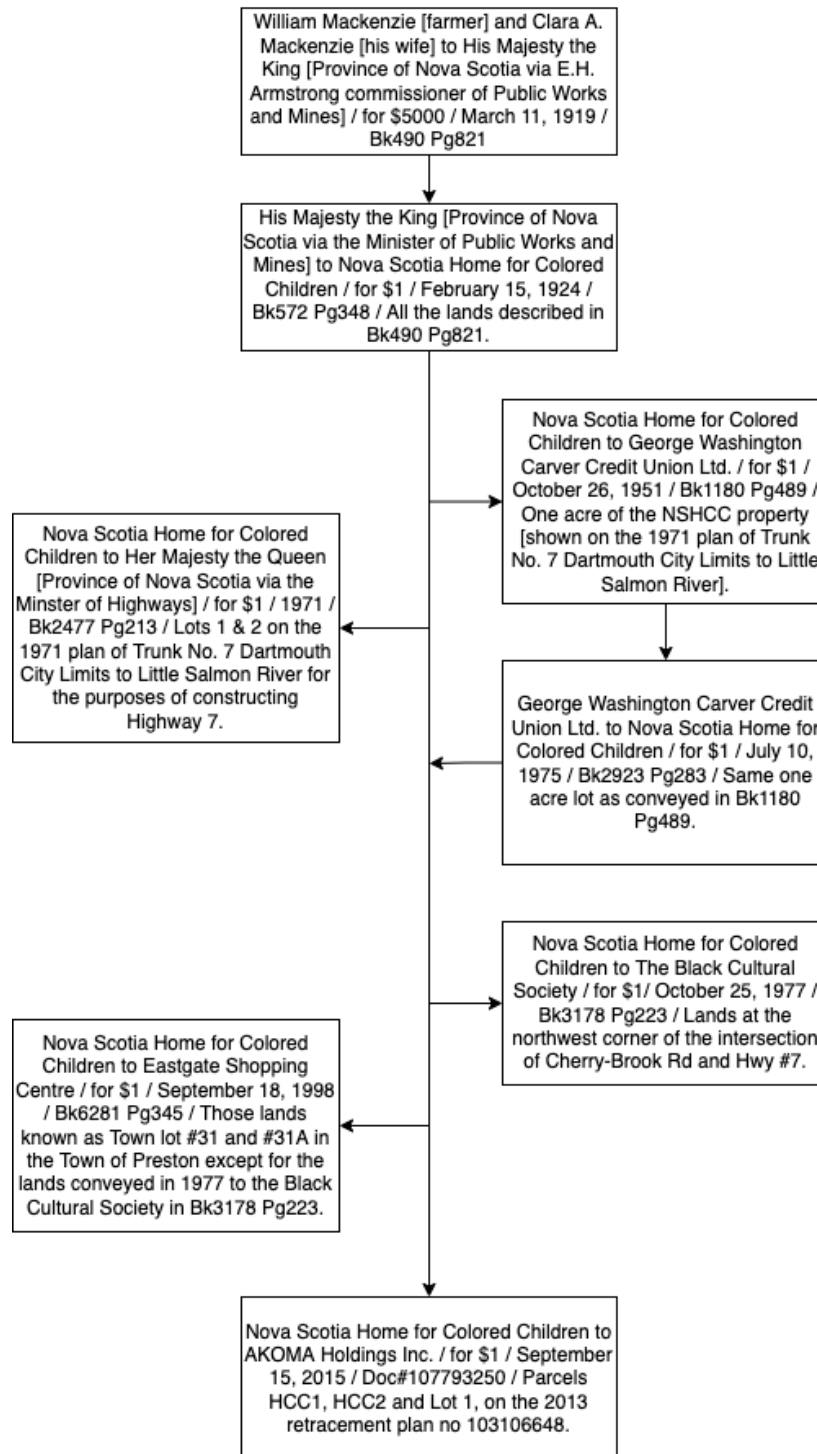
William Mackenzie [farmer] and Clara A. Mackenzie [his wife] to His Majesty the King [Province of Nova Scotia via E.H. Armstrong commissioner of Public Works and Mines] / for $5000 / March 11, 1919 / Bk490 Pg821

His Majesty the King [Province of Nova Scotia via the Minister of Public Works and Mines] to Nova Scotia Home for Colored Children / for $1 / February 15, 1924 / Bk572 Pg348 / All the lands described in Bk490 Pg821.

Nova Scotia Home for Colored Children to George Washington Carver Credit Union Ltd. / for $1 / October 26, 1951 / Bk1180 Pg489 / One acre of the NSHCC property [shown on the 1971 plan of Trunk No. 7 Dartmouth City Limits to Little Salmon River].

Nova Scotia Home for Colored Children to Her Majesty the Queen [Province of Nova Scotia via the Minster of Highways] / for $1 / 1971 / Bk2477 Pg213 / Lots 1 & 2 on the 1971 plan of Trunk No. 7 Dartmouth City Limits to Little Salmon River for the purposes of constructing Highway 7.

George Washington Carver Credit Union Ltd. to Nova Scotia Home for Colored Children / for $1 / July 10, 1975 / Bk2923 Pg283 / Same one acre lot as conveyed in Bk1180 Pg489.

Nova Scotia Home for Colored Children to The Black Cultural Society / for $1/ October 25, 1977 / Bk3178 Pg223 / Lands at the northwest corner of the intersection of Cherry-Brook Rd and Hwy #7.

Nova Scotia Home for Colored Children to Eastgate Shopping Centre / for $1 / September 18, 1998 / Bk6281 Pg345 / Those lands known as Town lot #31 and #31A in the Town of Preston except for the lands conveyed in 1977 to the Black Cultural Society in Bk3178 Pg223.

Nova Scotia Home for Colored Children to AKOMA Holdings Inc. / for $1 / September 15, 2015 / Doc#107793250 / Parcels HCC1, HCC2 and Lot 1, on the 2013 retracement plan no 103106648.